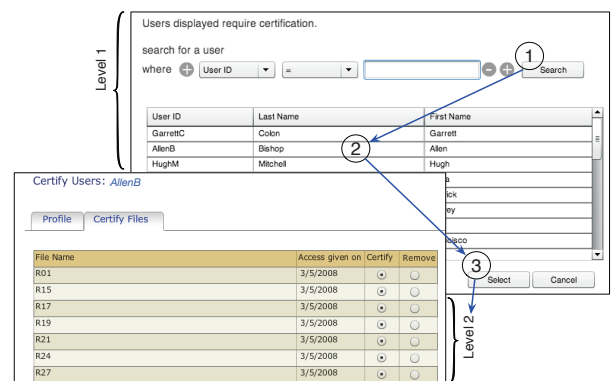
Level 1

Users displayed require certification.

search for a user

where User ID =

Search

1

| User ID | Last Name | First Name |
|---|---|---|
| GarrettC | Colon | Garrett |
| AllenB | Bishop | Allen |
| HughM | Mitchell | Hugh |
| | | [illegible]a |
| | | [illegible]ick |
| | | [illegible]ey |
| | | |
| | | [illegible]isco |

2

3

Select Cancel

Certify Users: AllenB

Profile Certify Files

| File Name | Access given on | Certify | Remove |
|---|---|---|---|
| R01 | 3/5/2008 | ⊙ | ○ |
| R15 | 3/5/2008 | ⊙ | ○ |
| R17 | 3/5/2008 | ⊙ | ○ |
| R19 | 3/5/2008 | ⊙ | ○ |
| R21 | 3/5/2008 | ⊙ | ○ |
| R24 | 3/5/2008 | ⊙ | ○ |
| R27 | 3/5/2008 | ⊙ | ○ |

Level 2